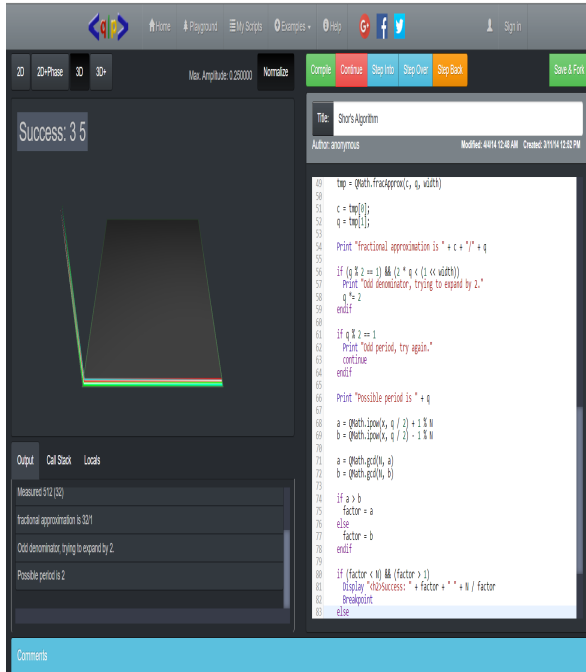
Home Playground My Scripts Examples Help Sign in

2D 2D+Phase 3D 3D+ Max. Amplitude: 0.250000 Normalize

Success: 3 5

Compile Continue Step Into Step Over Step Back Save & Fork

Title: Shor's Algorithm

Author: anonymous Modified: 4/4/14 12:48 AM Created: 3/11/14 12:52 PM

49 tmp = QMath.fracApprox(c, q, width)
50
51 c = tmp[0];
52 q = tmp[1];
53
54 Print "fractional approximation is " + c + "/" + q
55
56 if (q % 2 == 1) && (2 * q < (1 << width))
57 Print "Odd denominator, trying to expand by 2."
58 q *= 2
59 endif
60
61 if q % 2 == 1
62 Print "Odd period, try again."
63 continue
64 endif
65
66 Print "Possible period is " + q
67
68 a = QMath.ipow(x, q / 2) + 1 % N
69 b = QMath.ipow(x, q / 2) - 1 % N
70
71 a = QMath.gcd(N, a)
72 b = QMath.gcd(N, b)
73
74 if a > b
75 factor = a
76 else
77 factor = b
78 endif
79
80 if (factor < N) && (factor > 1)
81 Display "<h2>Success: " + factor + " " + N / factor
82 Breakpoint
83 else

Output Call Stack Locals

Measured 512 (32)

fractional approximation is 32/1

Odd denominator, trying to expand by 2.

Possible period is 2

Comments